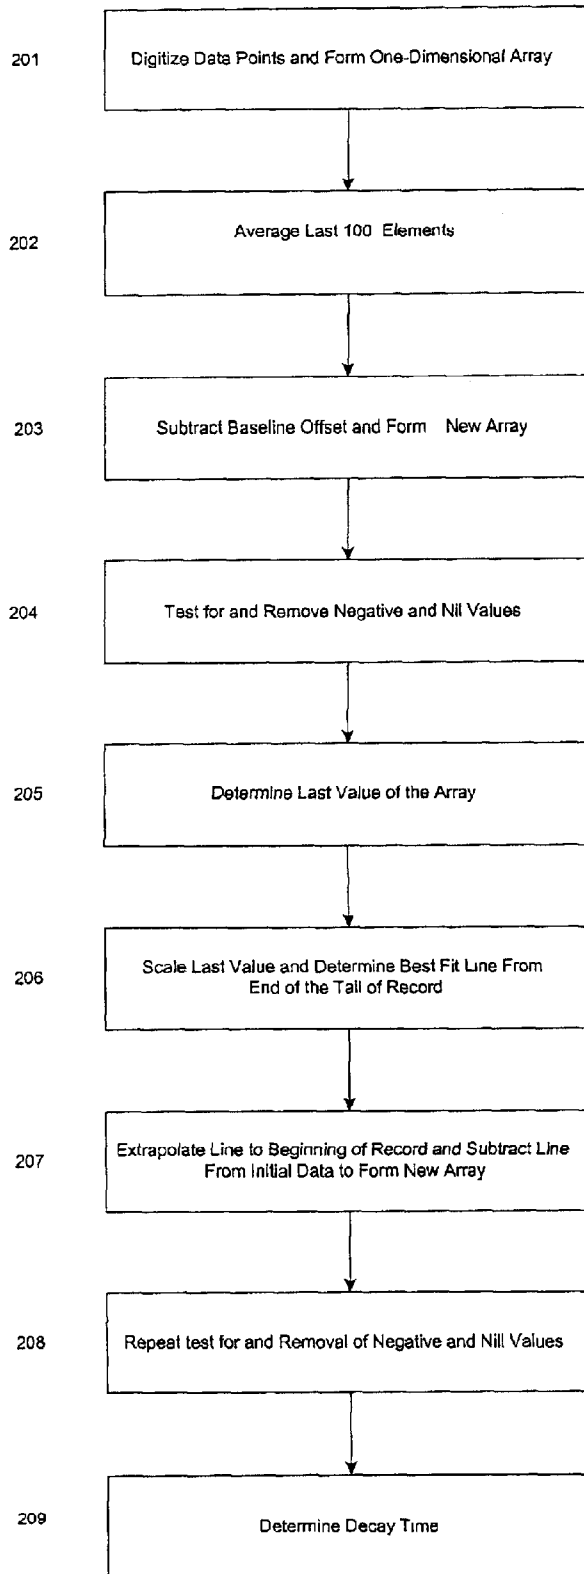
201 Digitize Data Points and Form One-Dimensional Array

202 Average Last 100 Elements

203 Subtract Baseline Offset and Form New Array

204 Test for and Remove Negative and Nil Values

205 Determine Last Value of the Array

206 Scale Last Value and Determine Best Fit Line From End of the Tail of Record

207 Extrapolate Line to Beginning of Record and Subtract Line From Initial Data to Form New Array

208 Repeat test for and Removal of Negative and Nill Values

209 Determine Decay Time